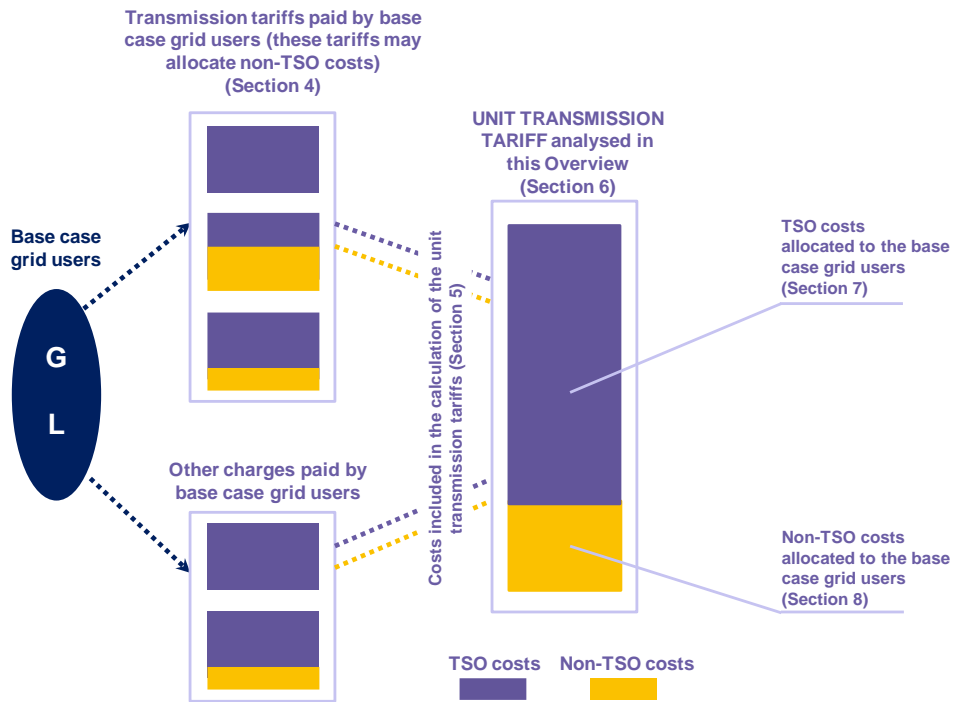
Transmission tariffs paid by base case grid users (these tariffs may allocate non-TSO costs) (Section 4)

Base case grid users

G

L

Other charges paid by base case grid users

Costs included in the calculation of the unit transmission tariffs (Section 5)

UNIT TRANSMISSION TARIFF analysed in this Overview (Section 6)

TSO costs allocated to the base case grid users (Section 7)

Non-TSO costs allocated to the base case grid users (Section 8)

TSO costs

Non-TSO costs